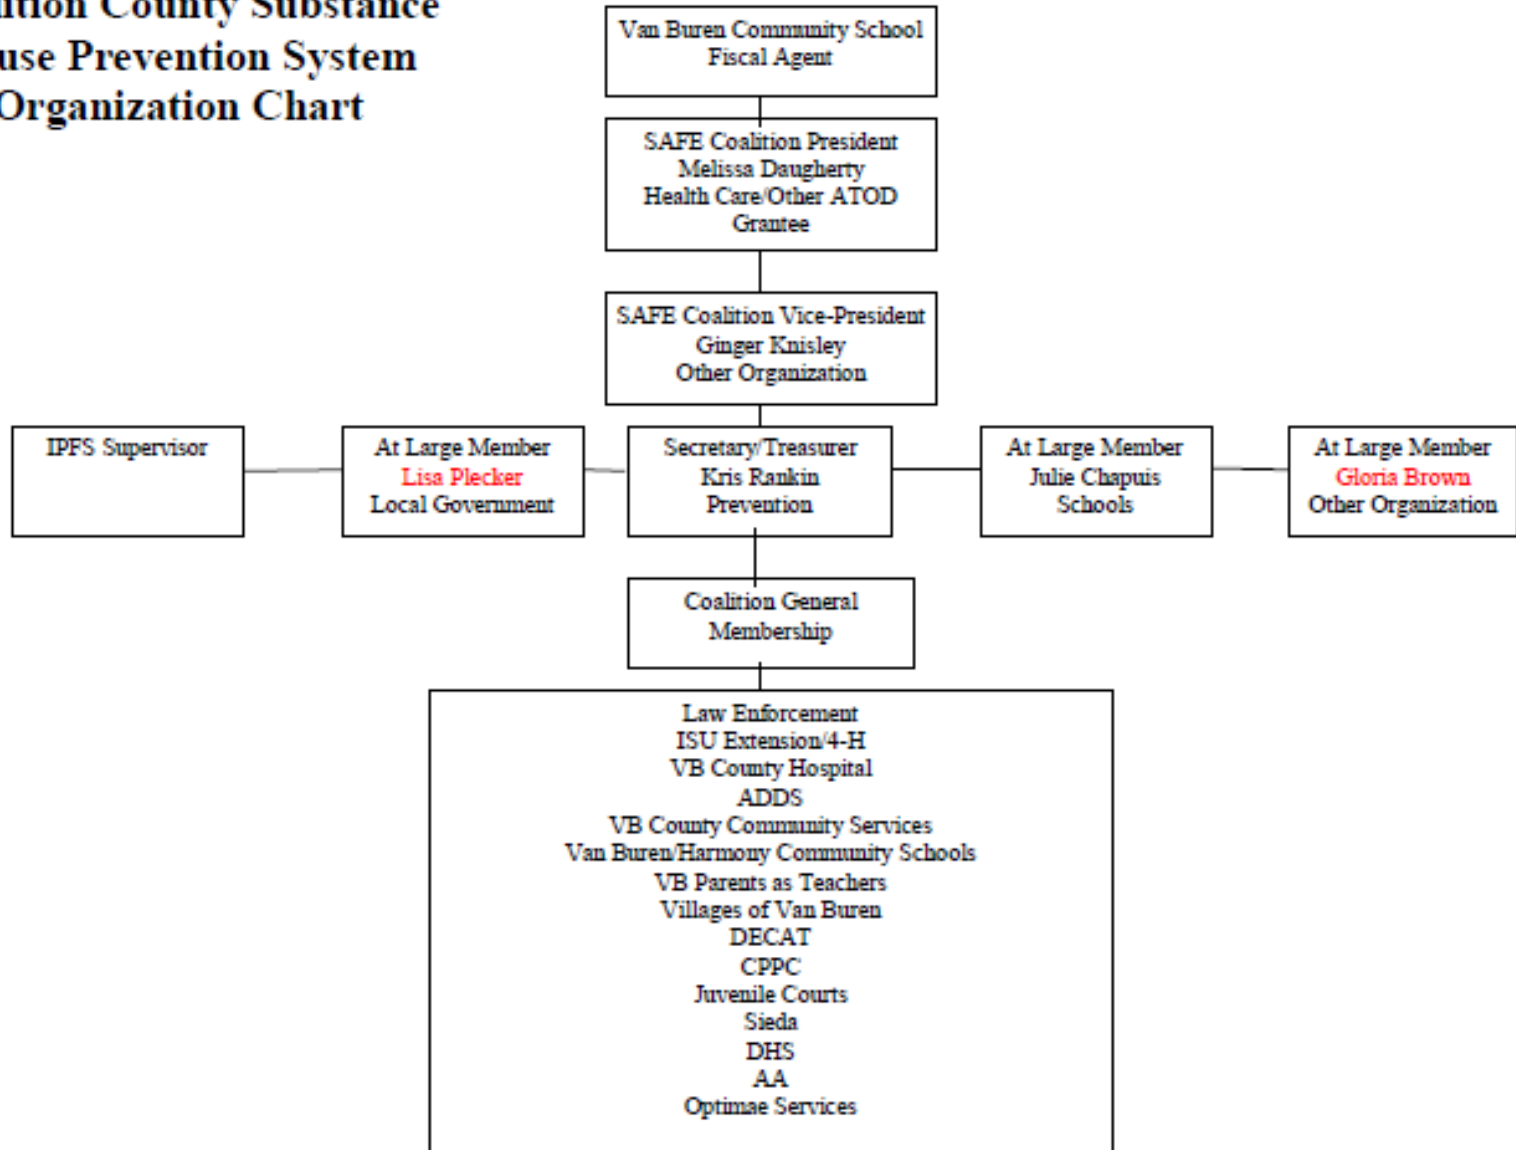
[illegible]ition County Substance
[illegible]use Prevention System
Organization Chart

Van Buren Community School
Fiscal Agent

SAFE Coalition President
Melissa Daugherty
Health Care/Other ATOD
Grantee

SAFE Coalition Vice-President
Ginger Knisley
Other Organization

IPFS Supervisor

At Large Member
Lisa Plecker
Local Government

Secretary/Treasurer
Kris Rankin
Prevention

At Large Member
Julie Chapuis
Schools

At Large Member
Gloria Brown
Other Organization

Coalition General
Membership

Law Enforcement
ISU Extension/4-H
VB County Hospital
ADDS
VB County Community Services
Van Buren/Harmony Community Schools
VB Parents as Teachers
Villages of Van Buren
DECAT
CPPC
Juvenile Courts
Sieda
DHS
AA
Optimae Services